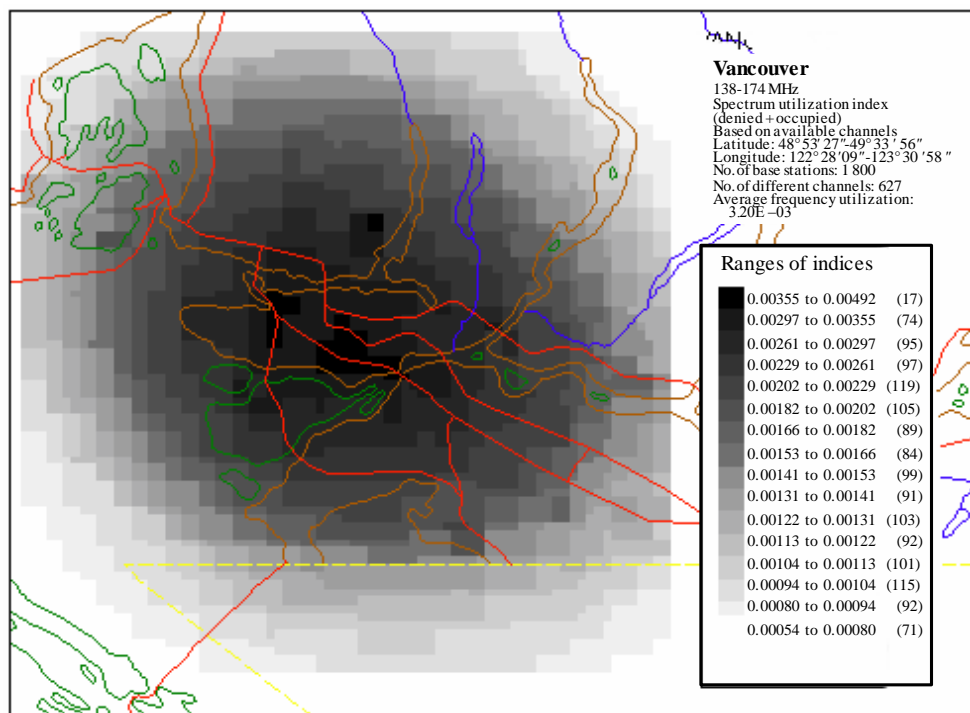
Vancouver
138-174 MHz
Spectrum utilization index (denied + occupied)
Based on available channels
Latitude: 48° 53′ 27″–49° 33′ 56″
Longitude: 122° 28′09″–123° 30′58″
No. of base stations: 1 800
No. of different channels: 627
Average frequency utilization: 3.20E –03

Ranges of indices
0.00355 to 0.00492 (17)
0.00297 to 0.00355 (74)
0.00261 to 0.00297 (95)
0.00229 to 0.00261 (97)
0.00202 to 0.00229 (119)
0.00182 to 0.00202 (105)
0.00166 to 0.00182 (89)
0.00153 to 0.00166 (84)
0.00141 to 0.00153 (99)
0.00131 to 0.00141 (91)
0.00122 to 0.00131 (103)
0.00113 to 0.00122 (92)
0.00104 to 0.00113 (101)
0.00094 to 0.00104 (115)
0.00080 to 0.00094 (92)
0.00054 to 0.00080 (71)